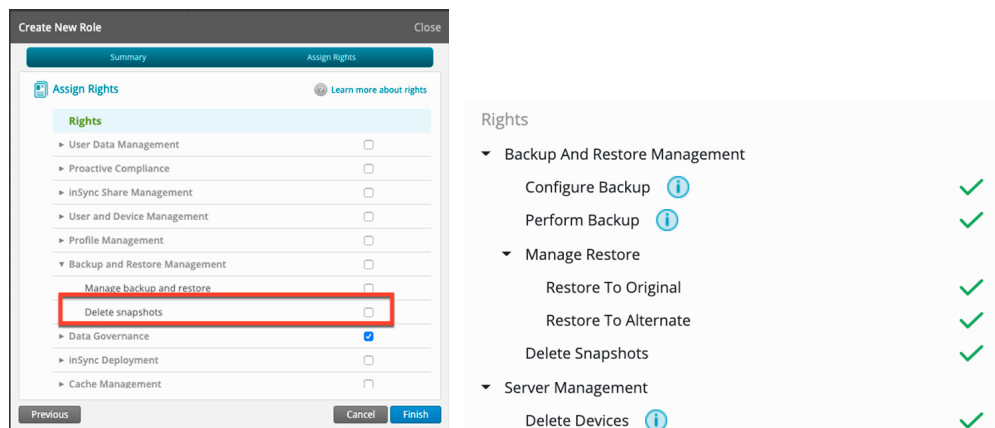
Create New Role
Close

Summary
Assign Rights

Assign Rights
Learn more about rights

Rights
► User Data Management
► Proactive Compliance
► inSync Share Management
► User and Device Management
► Profile Management
▼ Backup and Restore Management
Manage backup and restore
Delete snapshots
► Data Governance
► inSync Deployment
► Cache Management

Previous
Cancel
Finish

Rights
▼ Backup And Restore Management
Configure Backup
Perform Backup
▼ Manage Restore
Restore To Original
Restore To Alternate
Delete Snapshots
▼ Server Management
Delete Devices